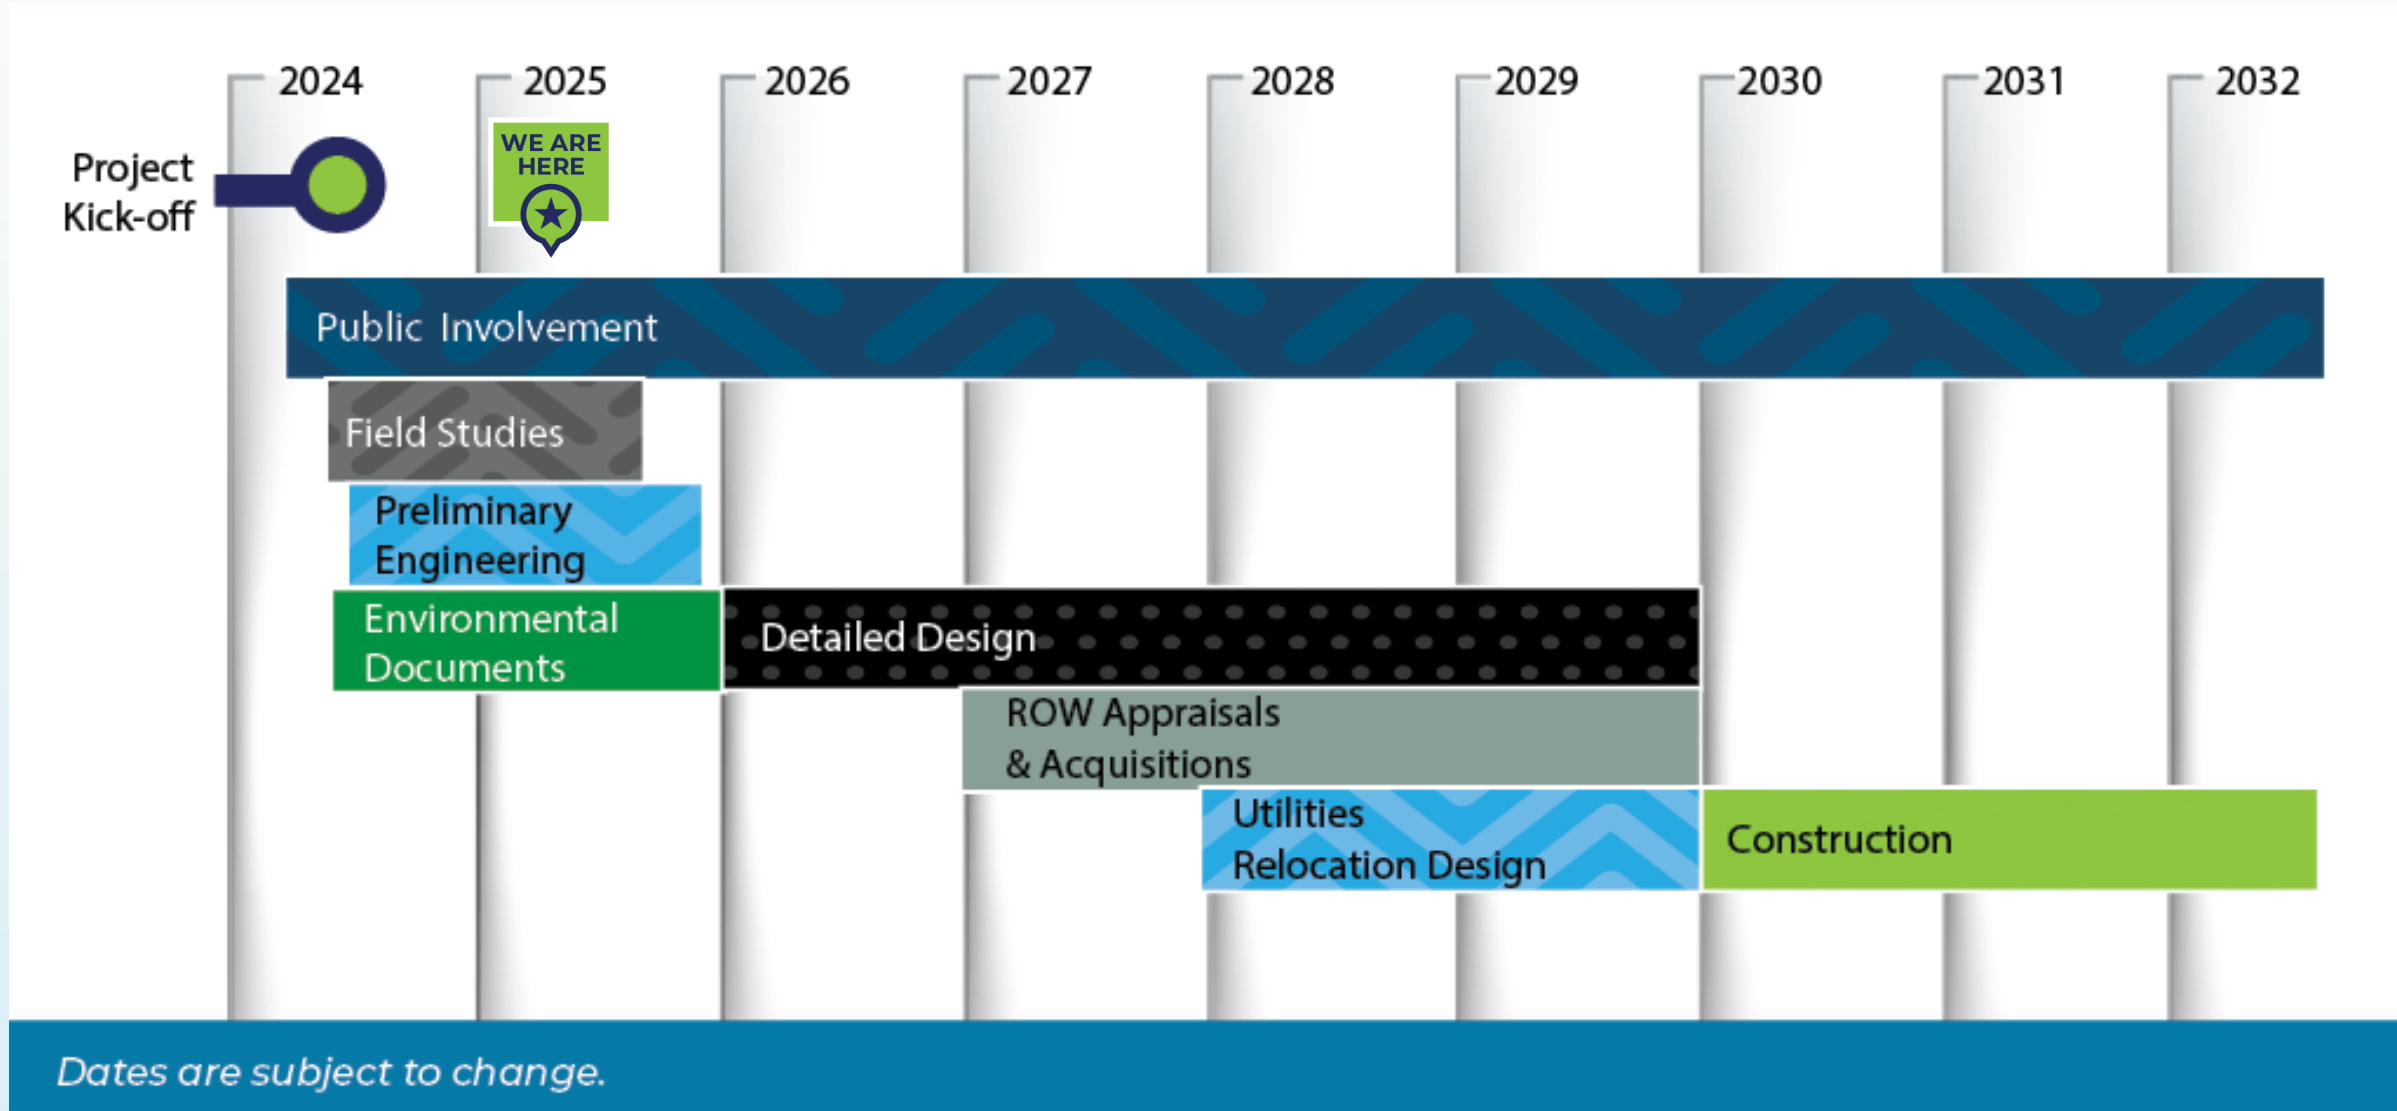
2024 2025 2026 2027 2028 2029 2030 2031 2032

Project Kick-off

WE ARE HERE

Public Involvement

Field Studies

Preliminary Engineering

Environmental Documents

Detailed Design

ROW Appraisals & Acquisitions

Utilities Relocation Design

Construction

Dates are subject to change.